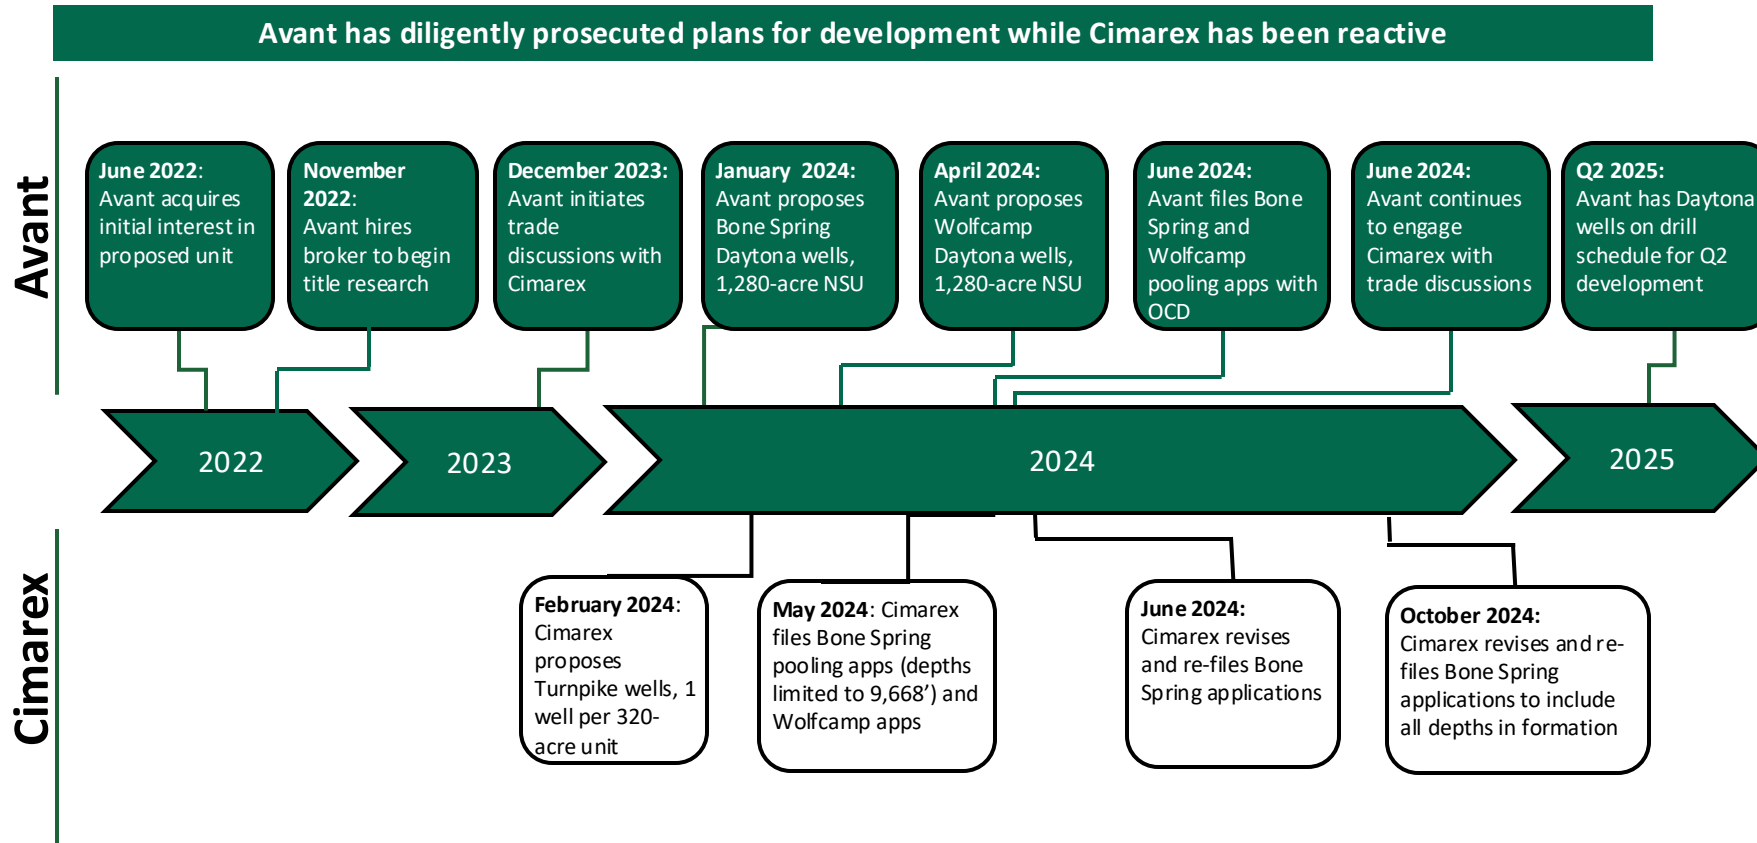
Avant has diligently prosecuted plans for development while Cimarex has been reactive

Avant

June 2022: Avant acquires initial interest in proposed unit

November 2022: Avant hires broker to begin title research

December 2023: Avant initiates trade discussions with Cimarex

January 2024: Avant proposes Bone Spring Daytona wells, 1,280-acre NSU

April 2024: Avant proposes Wolfcamp Daytona wells, 1,280-acre NSU

June 2024: Avant files Bone Spring and Wolfcamp pooling apps with OCD

June 2024: Avant continues to engage Cimarex with trade discussions

Q2 2025: Avant has Daytona wells on drill schedule for Q2 development

2022

2023

2024

2025

Cimarex

February 2024: Cimarex proposes Turnpike wells, 1 well per 320-acre unit

May 2024: Cimarex files Bone Spring pooling apps (depths limited to 9,668') and Wolfcamp apps

June 2024: Cimarex revises and re-files Bone Spring applications

October 2024: Cimarex revises and re-files Bone Spring applications to include all depths in formation